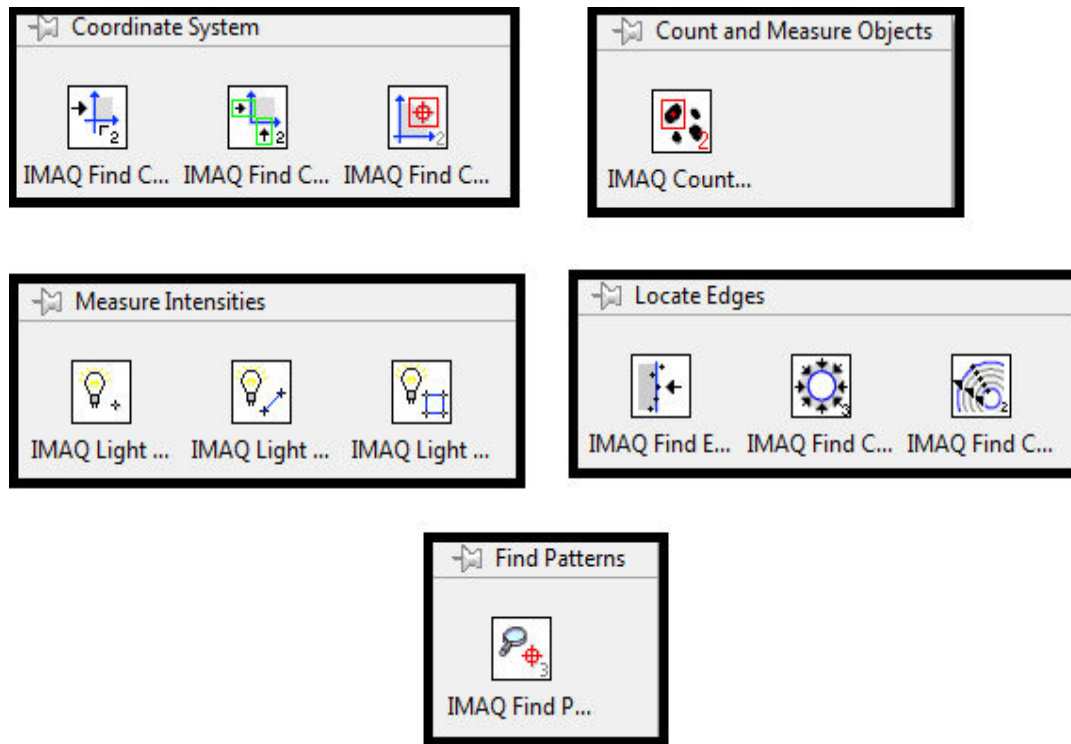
Coordinate System

IMAQ Find C... IMAQ Find C... IMAQ Find C...

Count and Measure Objects

IMAQ Count...

Measure Intensities

IMAQ Light ... IMAQ Light ... IMAQ Light ...

Locate Edges

IMAQ Find E... IMAQ Find C... IMAQ Find C...

Find Patterns

IMAQ Find P...